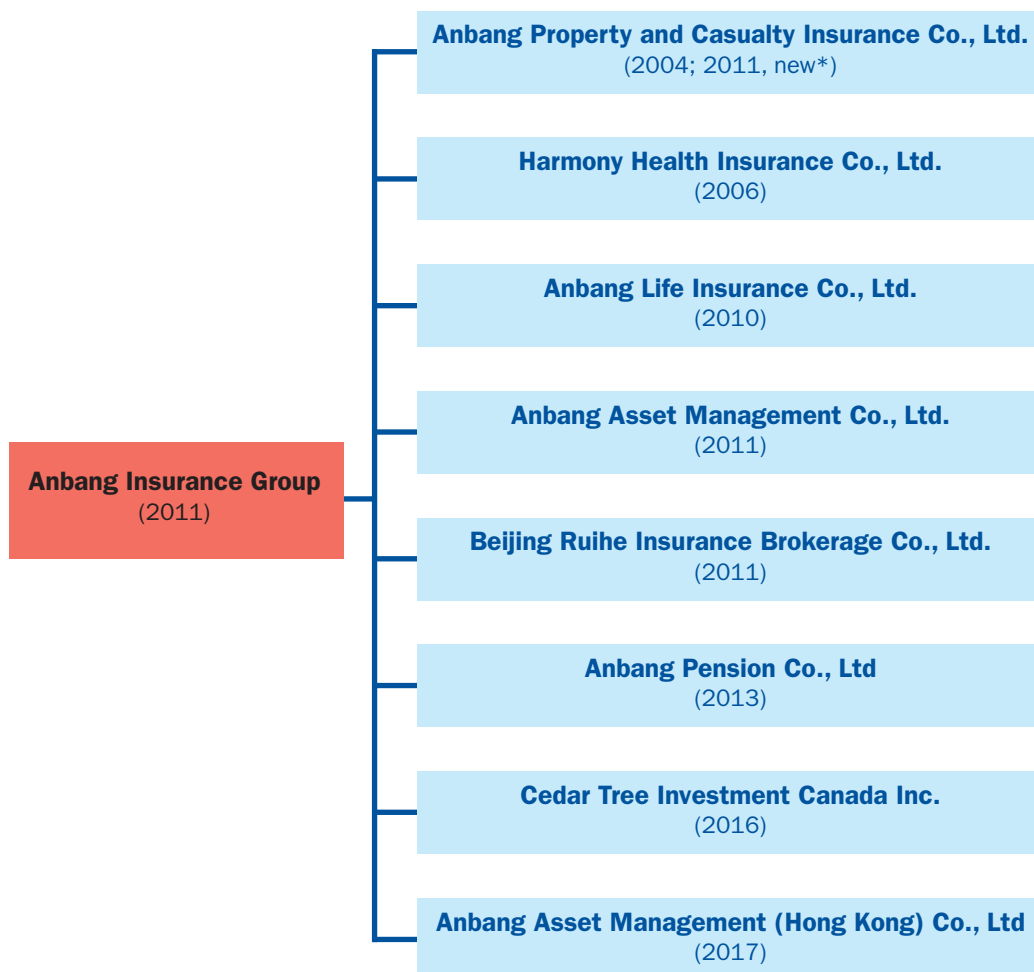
Anbang Insurance Group
(2011)

Anbang Property and Casualty Insurance Co., Ltd.
(2004; 2011, new*)

Harmony Health Insurance Co., Ltd.
(2006)

Anbang Life Insurance Co., Ltd.
(2010)

Anbang Asset Management Co., Ltd.
(2011)

Beijing Ruihe Insurance Brokerage Co., Ltd.
(2011)

Anbang Pension Co., Ltd
(2013)

Cedar Tree Investment Canada Inc.
(2016)

Anbang Asset Management (Hong Kong) Co., Ltd
(2017)